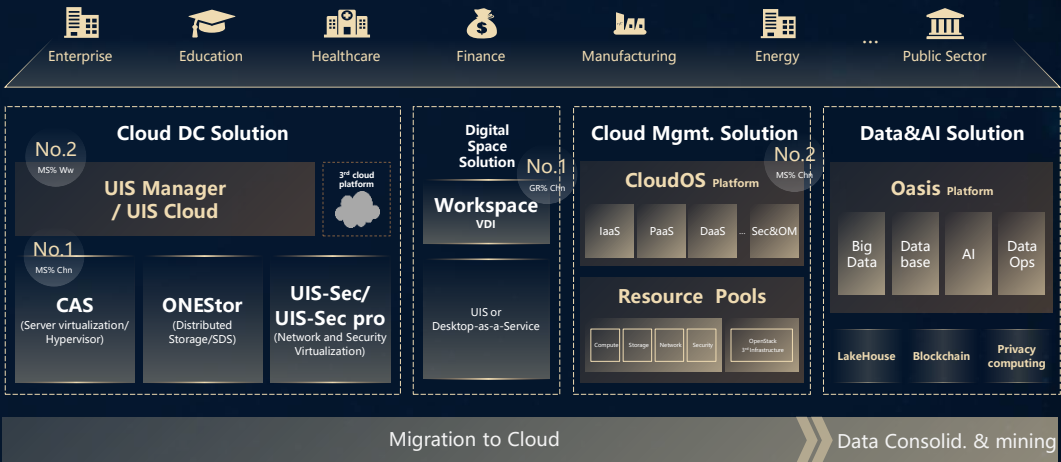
Enterprise Education Healthcare Finance Manufacturing Energy ... Public Sector

Cloud DC Solution

No.2
MS% Ww

UIS Manager / UIS Cloud

3rd cloud platform

No.1
MS% Chn

CAS
(Server virtualization/ Hypervisor)

ONEStor
(Distributed Storage/SDS)

UIS-Sec/ UIS-Sec pro
(Network and Security Virtualization)

Digital Space Solution

No.1
GR% Chn

Workspace
VDI

UIS or Desktop-as-a-Service

Cloud Mgmt. Solution

No.2
MS% Chn

CloudOS Platform

IaaS PaaS DaaS ... Sec&OM

Resource Pools

Compute Storage Network Security

OpenStack 3rd Infrastructure

Data&AI Solution

Oasis Platform

Big Data
Data base
AI
Data Ops

LakeHouse Blockchain Privacy computing

Migration to Cloud

Data Consolid. & mining